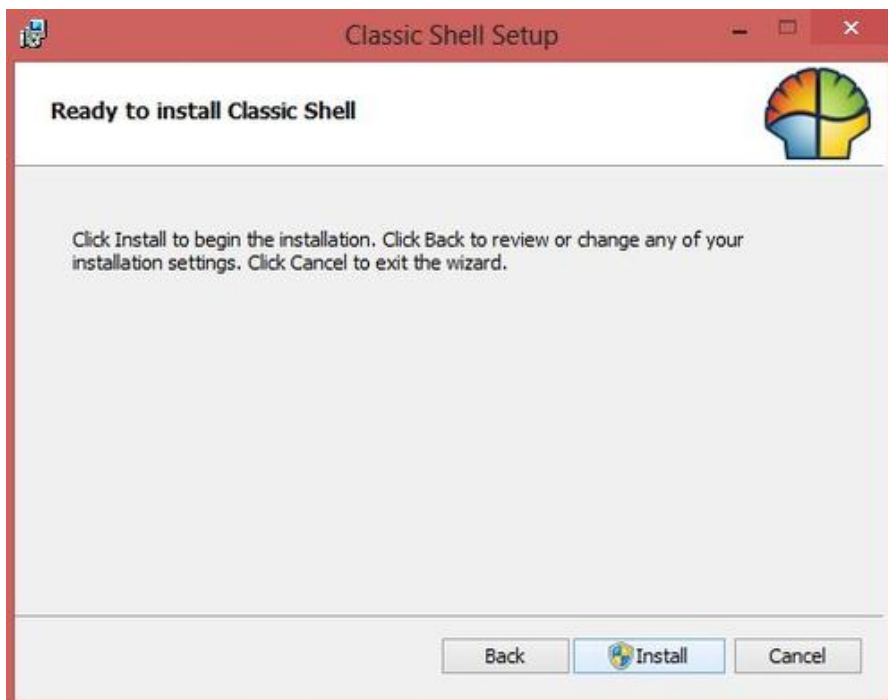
Classic Shell Setup

Ready to install Classic Shell

Click Install to begin the installation. Click Back to review or change any of your installation settings. Click Cancel to exit the wizard.

Back | Install | Cancel